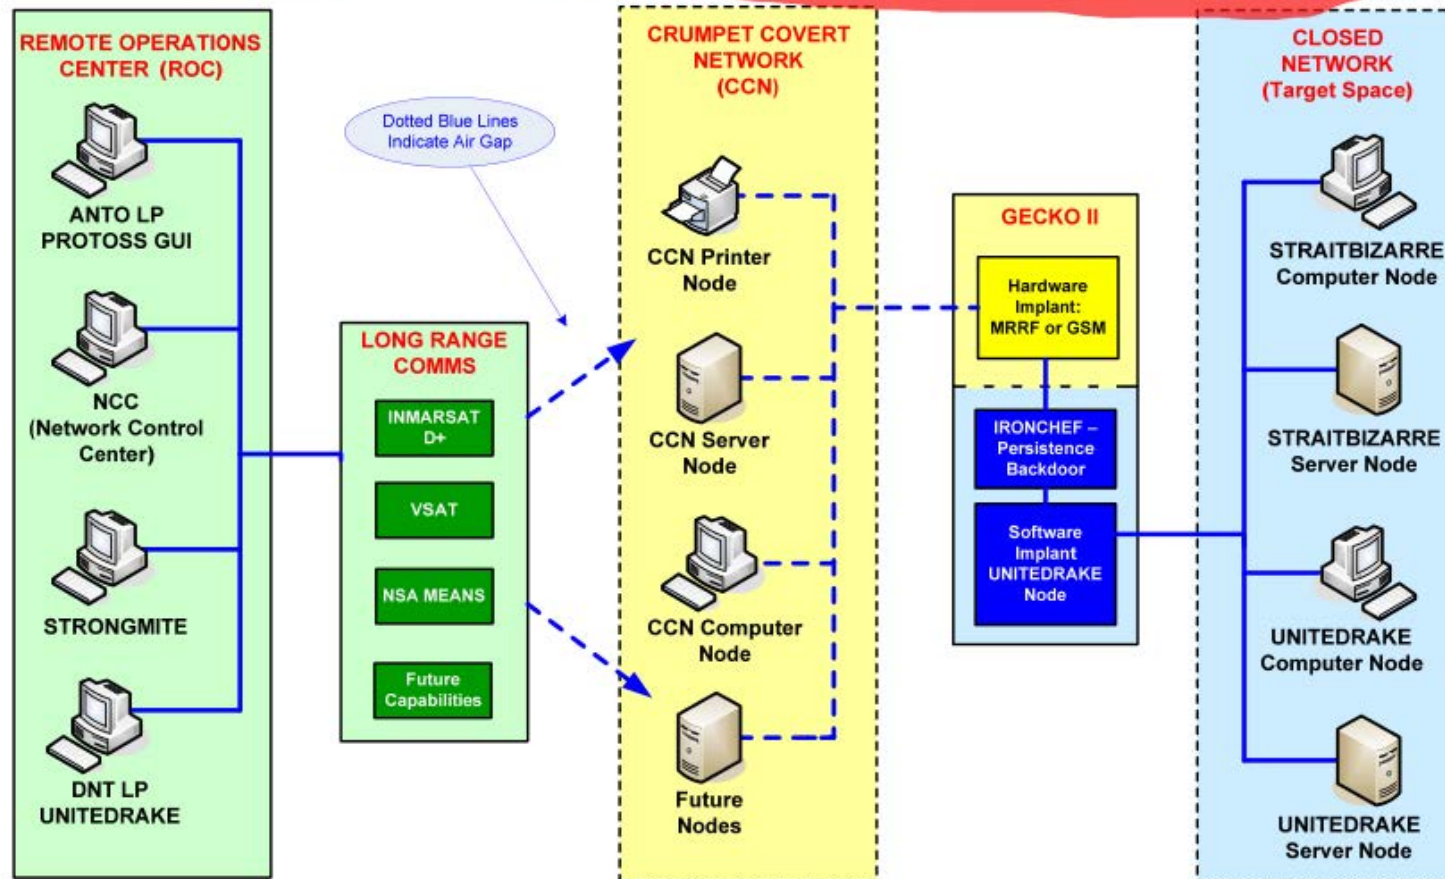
REMOTE OPERATIONS CENTER (ROC)

ANTO LP PROTOSS GUI

NCC (Network Control Center)

STRONGMITE

DNT LP UNITEDRAKE

Dotted Blue Lines Indicate Air Gap

LONG RANGE COMMS

INMARSAT D+

VSAT

NSA MEANS

Future Capabilities

CRUMPET COVERT NETWORK (CCN)

CCN Printer Node

CCN Server Node

CCN Computer Node

Future Nodes

GECKO II

Hardware Implant: MRRF or GSM

IRONCHEF – Persistence Backdoor

Software Implant UNITEDRAKE Node

CLOSED NETWORK (Target Space)

STRAITBIZARRE Computer Node

STRAITBIZARRE Server Node

UNITEDRAKE Computer Node

UNITEDRAKE Server Node